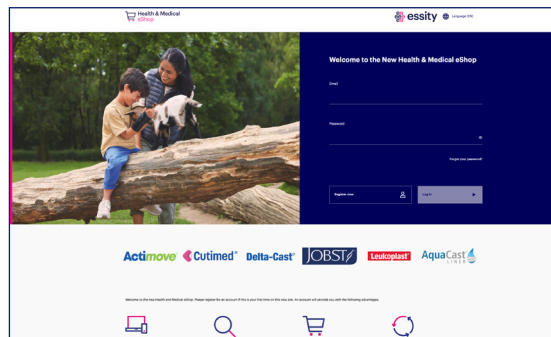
Health & Medical eShop

essity

Language (EN)

Welcome to the New Health & Medical eShop

Email

Password

Forgot your password?

Register now

Log in

Actimove

Cutimed

Delta-Cast

JOBST

Leukoplast

AquaCast LINER

Welcome to the new Health and Medical eShop. Please register for an account if this is your first time on this new site. An account will provide you with the following advantages: